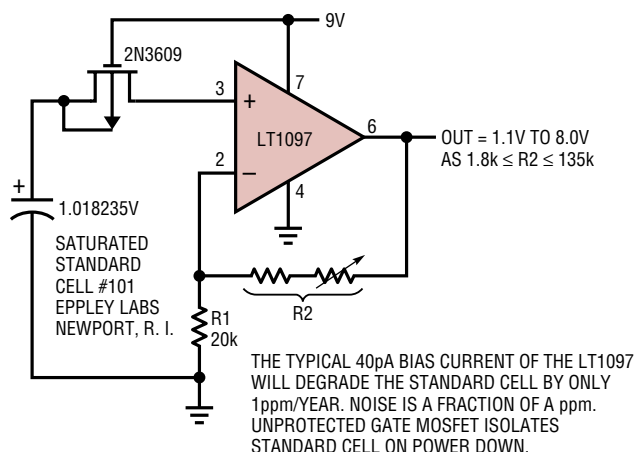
9V

2N3609

3

+

7

LT1097

6

OUT = 1.1V TO 8.0V
AS 1.8k ≤ R2 ≤ 135k

2

–

4

+

1.018235V

SATURATED
STANDARD
CELL #101
EPPLEY LABS
NEWPORT, R. I.

R2

R1
20k

THE TYPICAL 40pA BIAS CURRENT OF THE LT1097 WILL DEGRADE THE STANDARD CELL BY ONLY 1ppm/YEAR. NOISE IS A FRACTION OF A ppm. UNPROTECTED GATE MOSFET ISOLATES STANDARD CELL ON POWER DOWN.